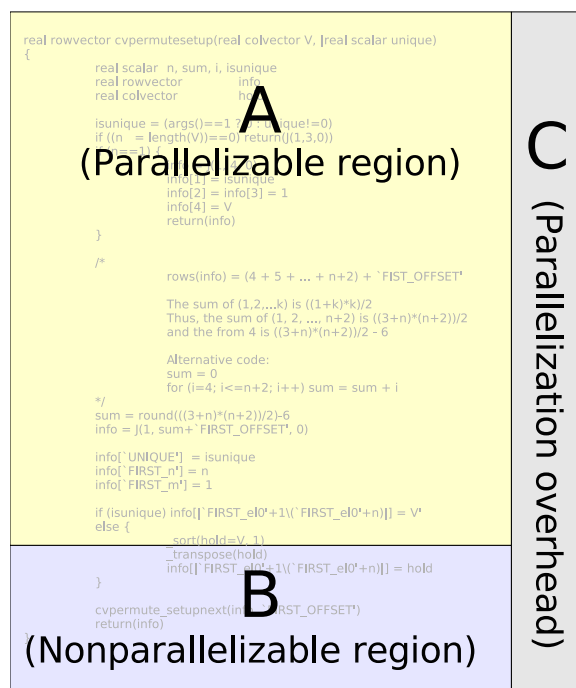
real rowvector cvpermutesetup(real colvector V, |real scalar unique)
{
real scalar n, sum, i, isunique
real rowvector info
real colvector ho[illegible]

isunique = (args()==1 ? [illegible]ique!=0)
if ((n = length(V))==0) return(J(1,3,0))
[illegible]n==1) {

A
(Parallelizable region)

info[1] = isunique
info[2] = info[3] = 1
info[4] = V
return(info)
}

/*
rows(info) = (4 + 5 + ... + n+2) + `FIST_OFFSET'

The sum of (1,2,...,k) is ((1+k)*k)/2
Thus, the sum of (1, 2, ..., n+2) is ((3+n)*(n+2))/2
and the from 4 is ((3+n)*(n+2))/2 - 6

Alternative code:
sum = 0
for (i=4; i<=n+2; i++) sum = sum + i
*/
sum = round(((3+n)*(n+2))/2)-6
info = J(1, sum+`FIRST_OFFSET', 0)

info[`UNIQUE'] = isunique
info[`FIRST_n'] = n
info[`FIRST_m'] = 1

if (isunique) info[|`FIRST_el0'+1\(`FIRST_el0'+n)|] = V'
else {
_sort(hold=V, 1)
_transpose(hold)
info[|`FIRST_el0'+1\(`FIRST_el0'+n)|] = hold
}

B
(Nonparallelizable region)

cvpermute_setupnext(in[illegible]IRST_OFFSET')
return(info)
}

C
(Parallelization overhead)